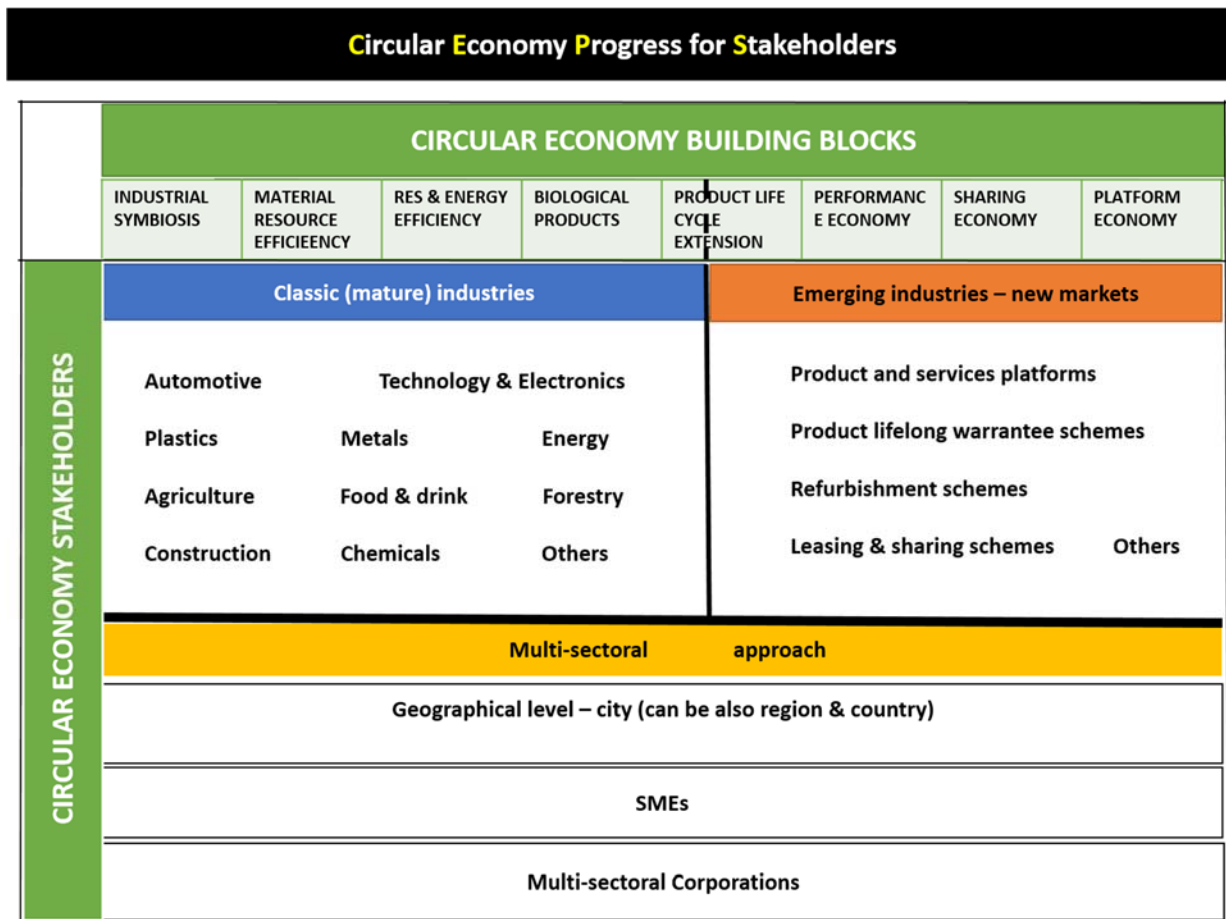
Circular Economy Progress for Stakeholders

CIRCULAR ECONOMY BUILDING BLOCKS

| INDUSTRIAL SYMBIOSIS | MATERIAL RESOURCE EFFICIEENCY | RES & ENERGY EFFICIENCY | BIOLOGICAL PRODUCTS | PRODUCT LIFE CYCLE EXTENSION | PERFORMANCE ECONOMY | SHARING ECONOMY | PLATFORM ECONOMY |
|---|---|---|---|---|---|---|---|

CIRCULAR ECONOMY STAKEHOLDERS

Classic (mature) industries

Automotive Technology & Electronics

Plastics Metals Energy

Agriculture Food & drink Forestry

Construction Chemicals Others

Emerging industries – new markets

Product and services platforms

Product lifelong warrantee schemes

Refurbishment schemes

Leasing & sharing schemes Others

Multi-sectoral approach

Geographical level – city (can be also region & country)

SMEs

Multi-sectoral Corporations